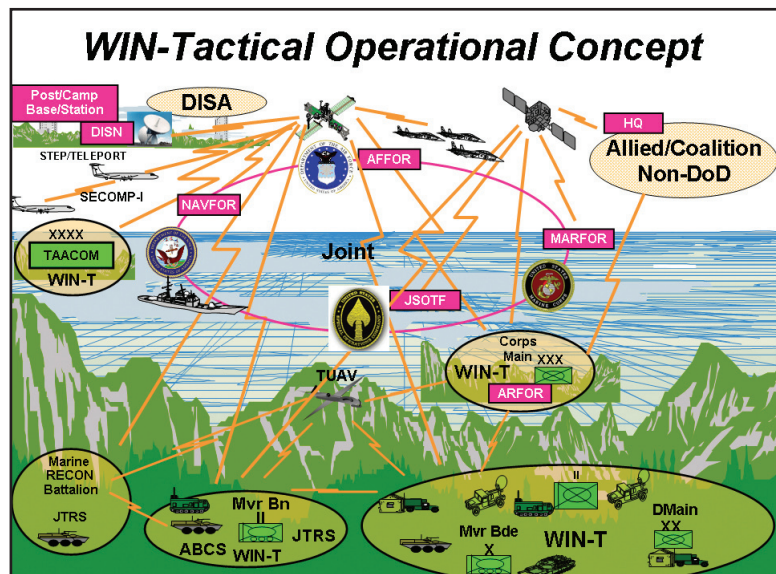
WIN-Tactical Operational Concept

Post/Camp Base/Station

DISA

DISN

STEP/TELEPORT

SECOMP-I

AFFOR

HQ

Allied/Coalition Non-DoD

NAVFOR

XXXX

TAACOM

WIN-T

Joint

MARFOR

JSOTF

Corps Main XXX

WIN-T

ARFOR

TUAV

Marine RECON Battalion

JTRS

Mvr Bn II

JTRS

ABCS

WIN-T

II

Mvr Bde X

WIN-T

DMain XX